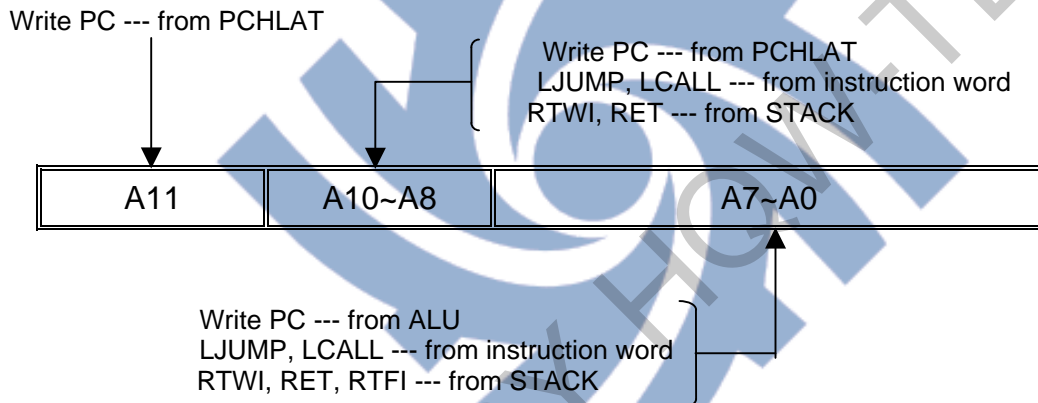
Write PC --- from PCHLAT

Write PC --- from PCHLAT
LJUMP, LCALL --- from instruction word
RTWI, RET --- from STACK

| A11 | A10~A8 | A7~A0 |
|---|---|---|

Write PC --- from ALU
LJUMP, LCALL --- from instruction word
RTWI, RET, RTFI --- from STACK